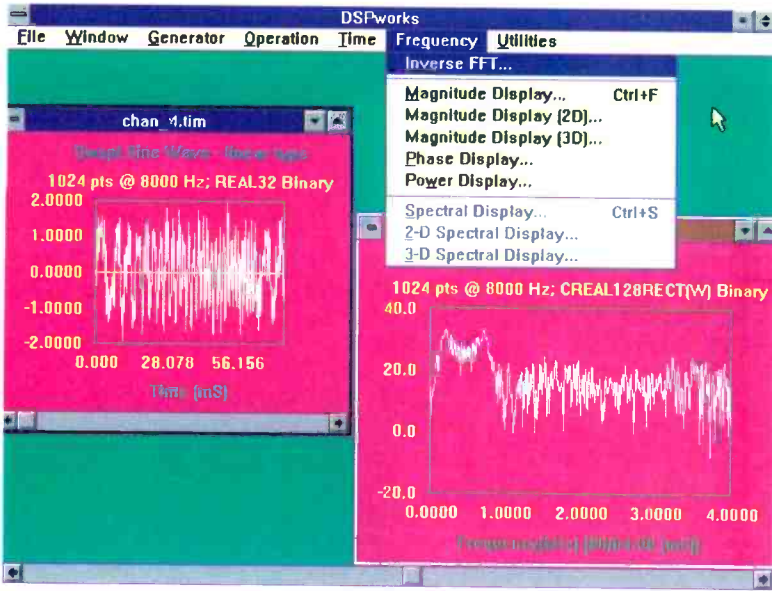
DSPworks

File Window Generator Operation Time Frequency Utilities

Inverse FFT...
Magnitude Display... Ctrl+F
Magnitude Display (2D)...
Magnitude Display (3D)...
Phase Display...
Power Display...
Spectral Display... Ctrl+S
2-D Spectral Display...
3-D Spectral Display...

chan_4.tim

Swept Sine Wave - linear type

1024 pts @ 8000 Hz; REAL32 Binary

2.0000
1.0000
0.0000
-1.0000
-2.0000
0.000 28.078 56.156
Time (mS)

1024 pts @ 8000 Hz; CREAL128RECT(W) Binary

40.0
20.0
0.0
-20.0
0.0000 1.0000 2.0000 3.0000 4.0000
Frequency (kHz) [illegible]